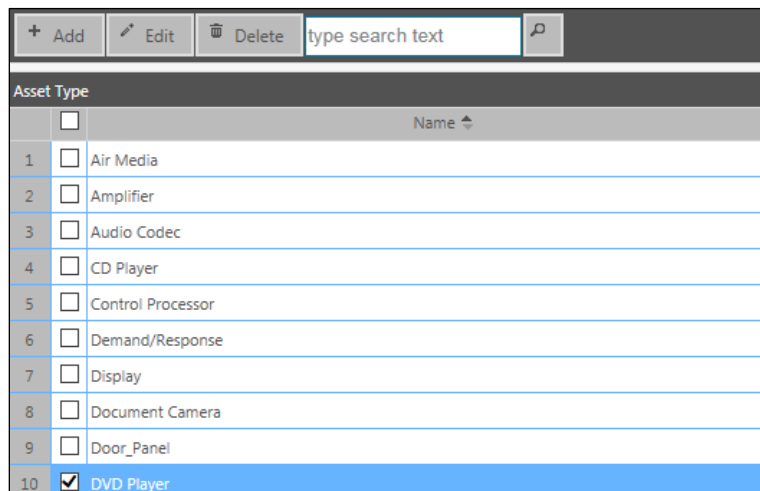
+ Add | Edit | Delete | type search text

Asset Type

| | | Name |
|---|---|---|
| 1 | ☐ | Air Media |
| 2 | ☐ | Amplifier |
| 3 | ☐ | Audio Codec |
| 4 | ☐ | CD Player |
| 5 | ☐ | Control Processor |
| 6 | ☐ | Demand/Response |
| 7 | ☐ | Display |
| 8 | ☐ | Document Camera |
| 9 | ☐ | Door_Panel |
| 10 | ☑ | DVD Player |